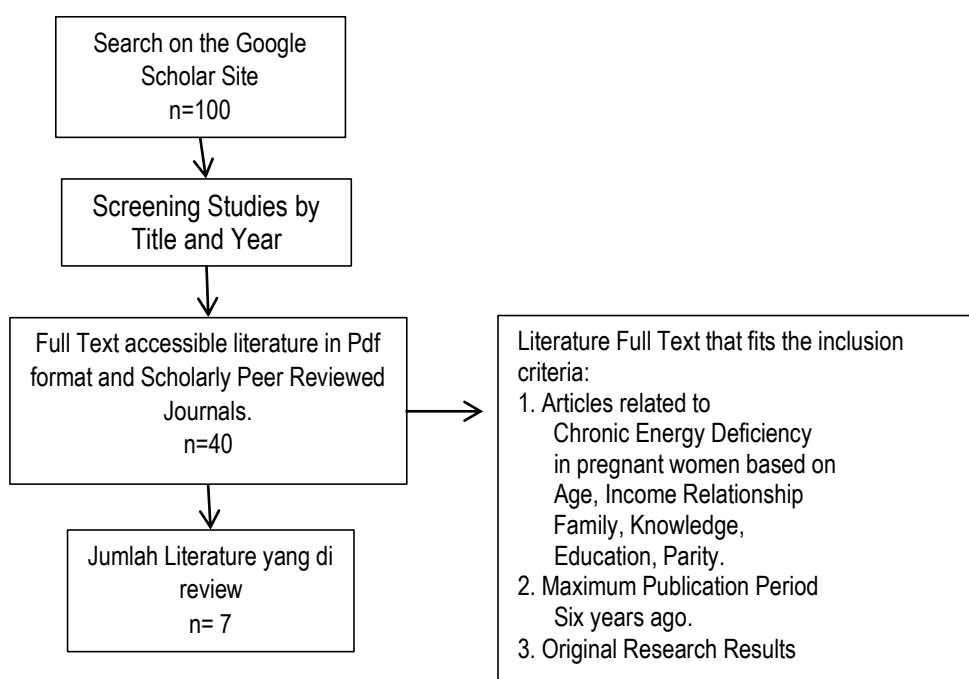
Search on the Google Scholar Site
n=100

Screening Studies by Title and Year

Full Text accessible literature in Pdf format and Scholarly Peer Reviewed Journals.
n=40

Jumlah Literature yang di review
n= 7

Literature Full Text that fits the inclusion criteria:
1. Articles related to Chronic Energy Deficiency in pregnant women based on Age, Income Relationship Family, Knowledge, Education, Parity.
2. Maximum Publication Period Six years ago.
3. Original Research Results